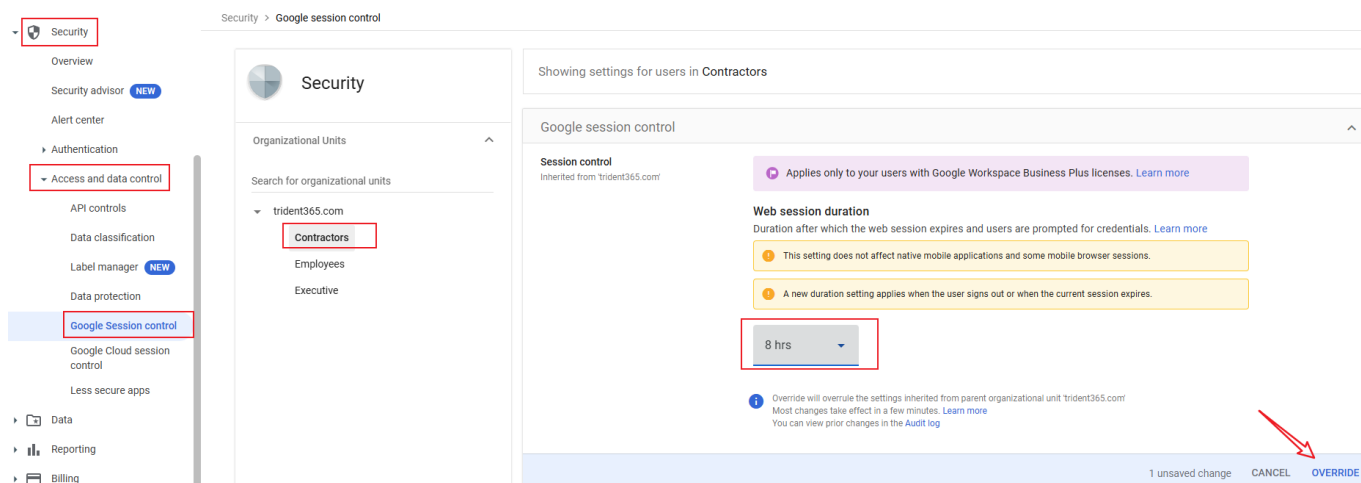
Security
Overview
Security advisor NEW
Alert center
Authentication
Access and data control
API controls
Data classification
Label manager NEW
Data protection
Google Session control
Google Cloud session control
Less secure apps
Data
Reporting
Billing

Security > Google session control

Security

Organizational Units

Search for organizational units

trident365.com
Contractors
Employees
Executive

Showing settings for users in Contractors

Google session control

Session control
Inherited from 'trident365.com'

Applies only to your users with Google Workspace Business Plus licenses. Learn more

Web session duration
Duration after which the web session expires and users are prompted for credentials. Learn more

This setting does not affect native mobile applications and some mobile browser sessions.

A new duration setting applies when the user signs out or when the current session expires.

8 hrs

Override will overrule the settings inherited from parent organizational unit 'trident365.com'
Most changes take effect in a few minutes. Learn more
You can view prior changes in the Audit log

1 unsaved change CANCEL OVERRIDE